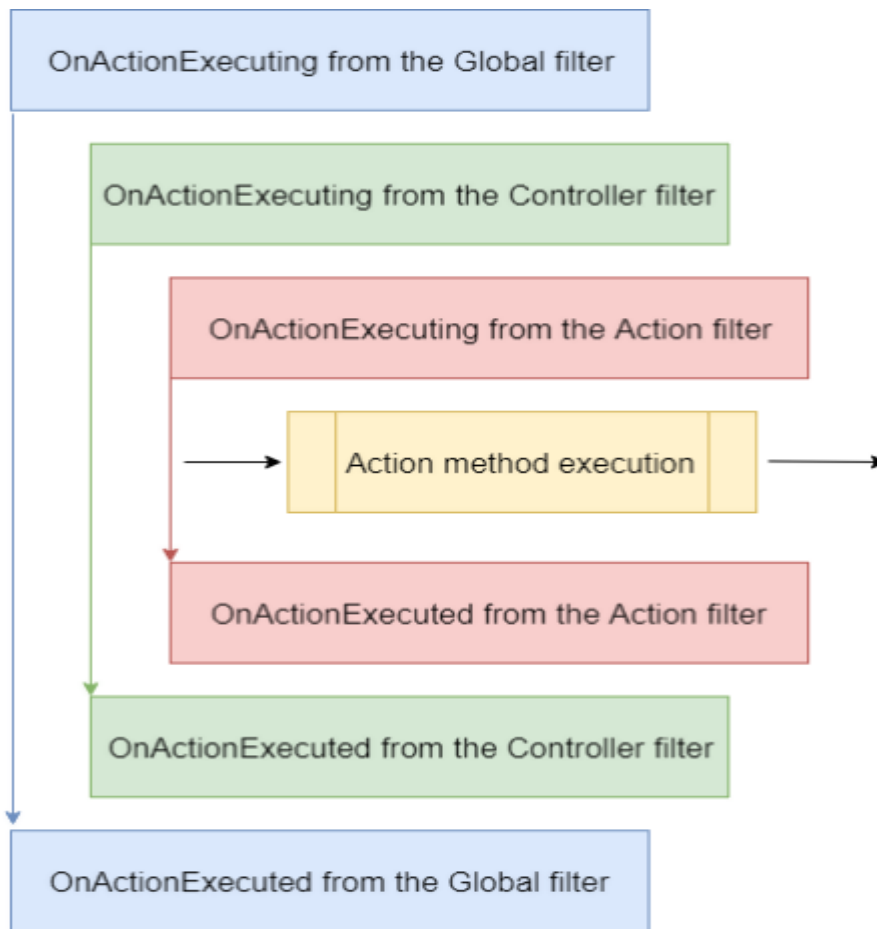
OnActionExecuting from the Global filter

OnActionExecuting from the Controller filter

OnActionExecuting from the Action filter

Action method execution

OnActionExecuted from the Action filter

OnActionExecuted from the Controller filter

OnActionExecuted from the Global filter